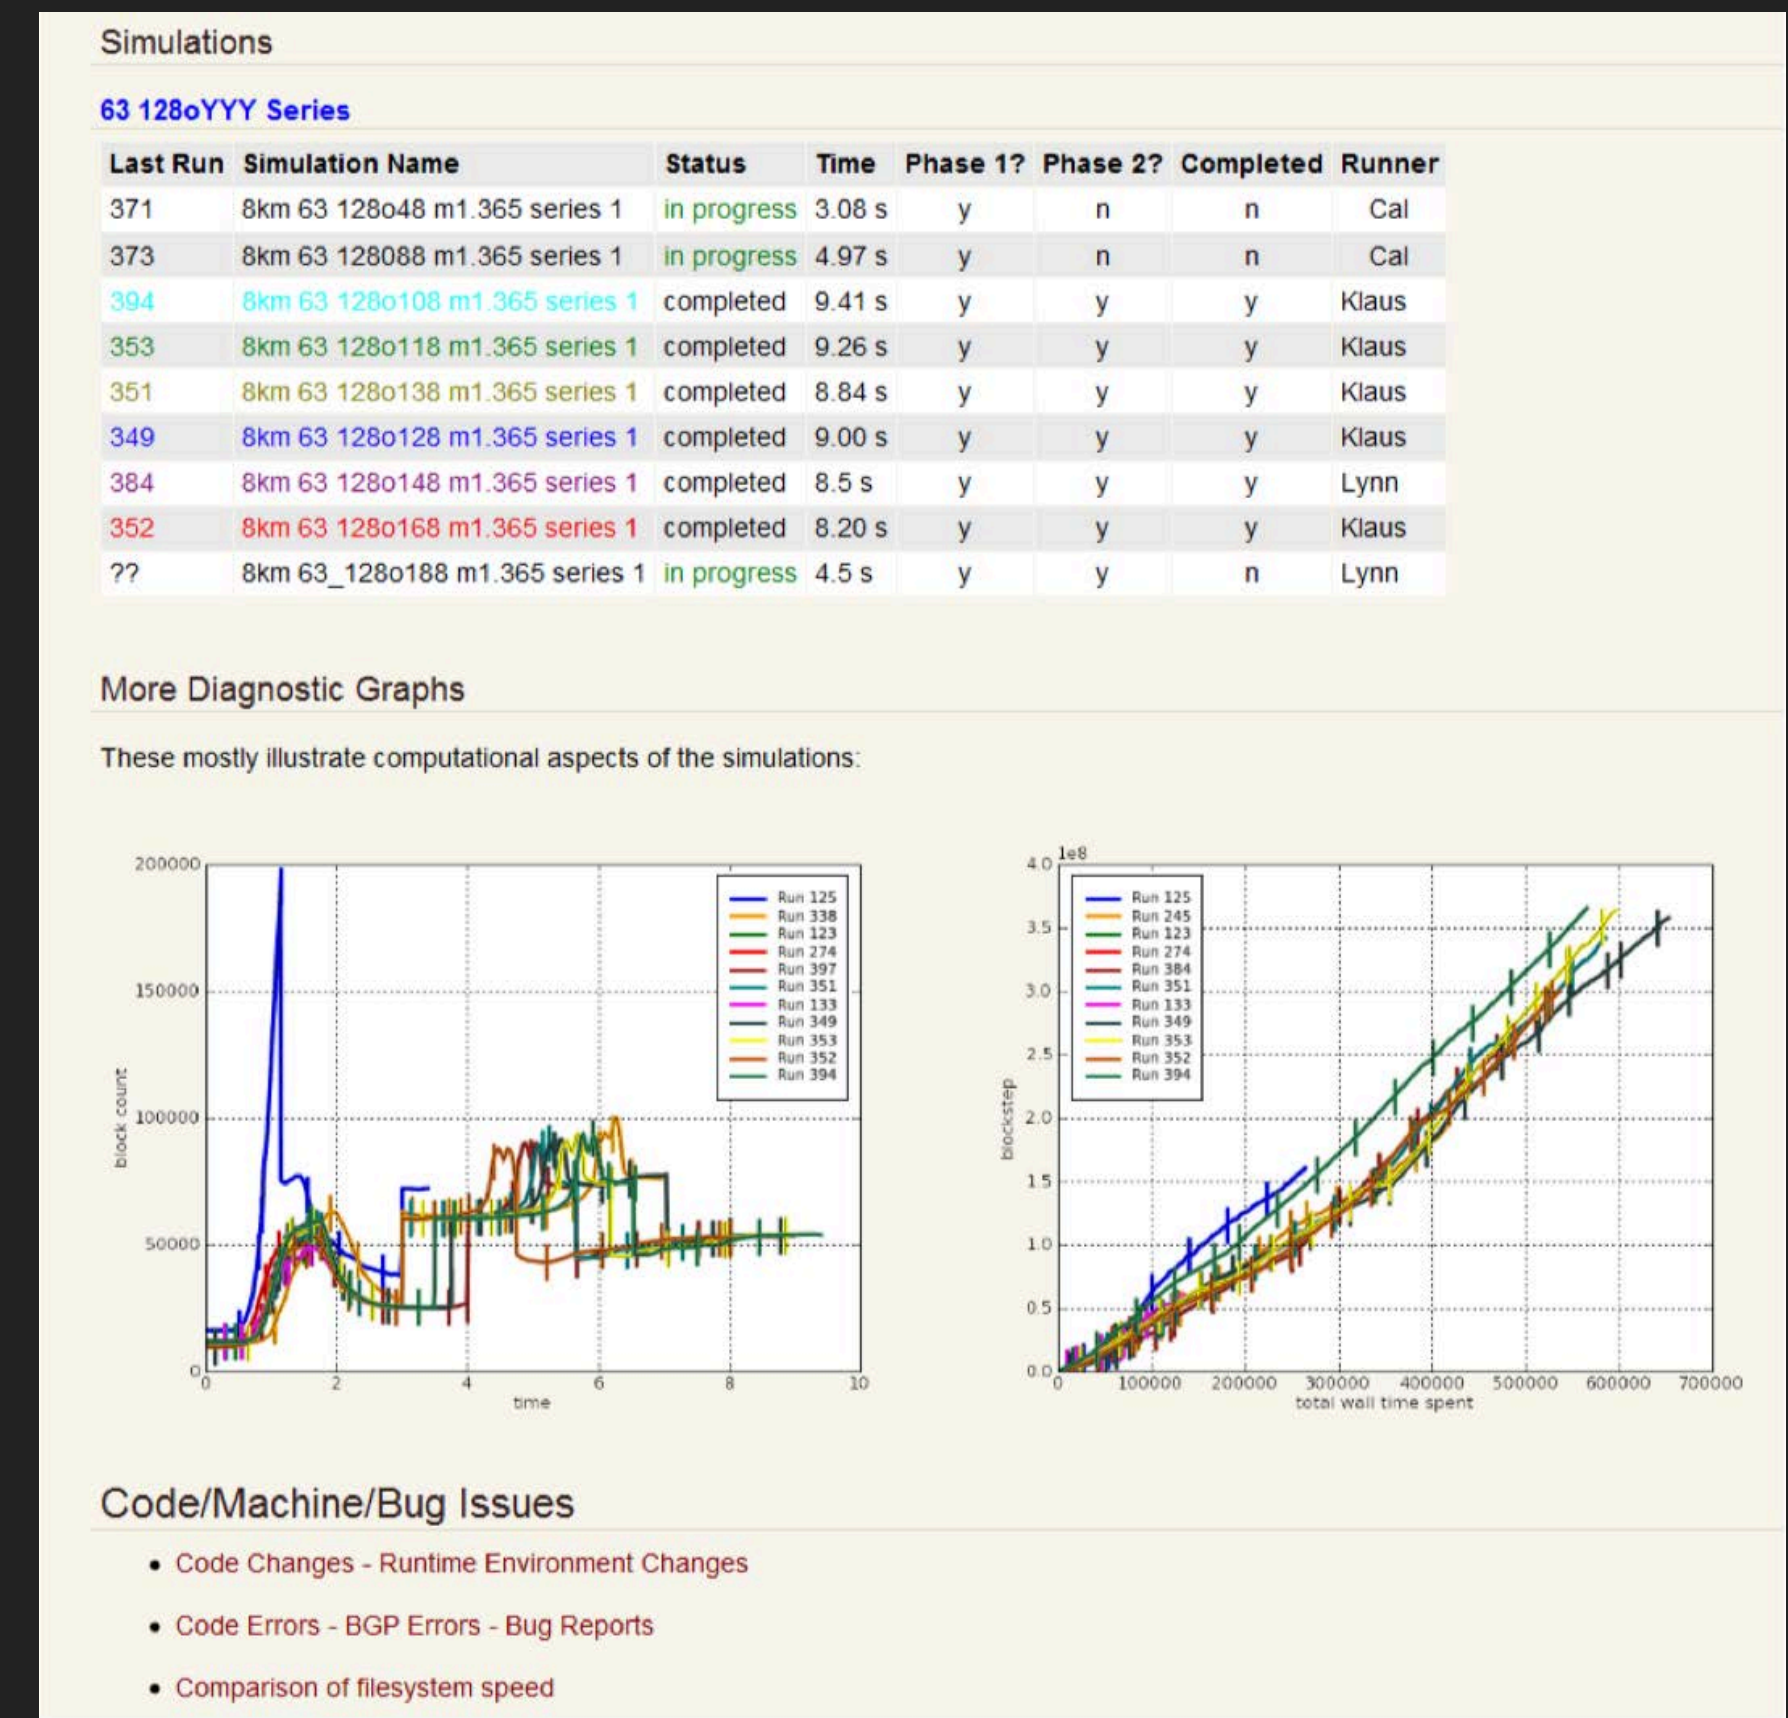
Simulations

63 128oYYY Series

| Last Run | Simulation Name | Status | Time | Phase 1? | Phase 2? | Completed | Runner |
|---|---|---|---|---|---|---|---|
| 371 | 8km 63 128048 m1.365 series 1 | in progress | 3.08 s | y | n | n | Cal |
| 373 | 8km 63 128088 m1.365 series 1 | in progress | 4.97 s | y | n | n | Cal |
| 394 | 8km 63 128o108 m1.365 series 1 | completed | 9.41 s | y | y | y | Klaus |
| 353 | 8km 63 128o118 m1.365 series 1 | completed | 9.26 s | y | y | y | Klaus |
| 351 | 8km 63 128o138 m1.365 series 1 | completed | 8.84 s | y | y | y | Klaus |
| 349 | 8km 63 128o128 m1.365 series 1 | completed | 9.00 s | y | y | y | Klaus |
| 384 | 8km 63 128o148 m1.365 series 1 | completed | 8.5 s | y | y | y | Lynn |
| 352 | 8km 63 128o168 m1.365 series 1 | completed | 8.20 s | y | y | y | Klaus |
| ?? | 8km 63_128o188 m1.365 series 1 | in progress | 4.5 s | y | y | n | Lynn |

More Diagnostic Graphs

These mostly illustrate computational aspects of the simulations:

200000 150000 100000 50000 0 block count 0 2 4 6 8 10 time
Run 125 Run 338 Run 123 Run 274 Run 397 Run 351 Run 133 Run 349 Run 353 Run 352 Run 394

1e8 4.0 3.5 3.0 2.5 2.0 1.5 1.0 0.5 0.0 blockstep 0 100000 200000 300000 400000 500000 600000 700000 total wall time spent
Run 125 Run 245 Run 123 Run 274 Run 384 Run 351 Run 133 Run 349 Run 353 Run 352 Run 394

Code/Machine/Bug Issues

• Code Changes - Runtime Environment Changes
• Code Errors - BGP Errors - Bug Reports
• Comparison of filesystem speed